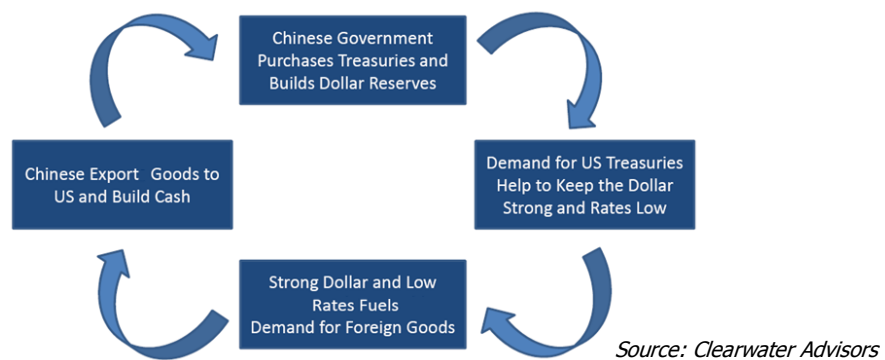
Chinese Government Purchases Treasuries and Builds Dollar Reserves

Demand for US Treasuries Help to Keep the Dollar Strong and Rates Low

Strong Dollar and Low Rates Fuels Demand for Foreign Goods

Chinese Export Goods to US and Build Cash

Source: Clearwater Advisors